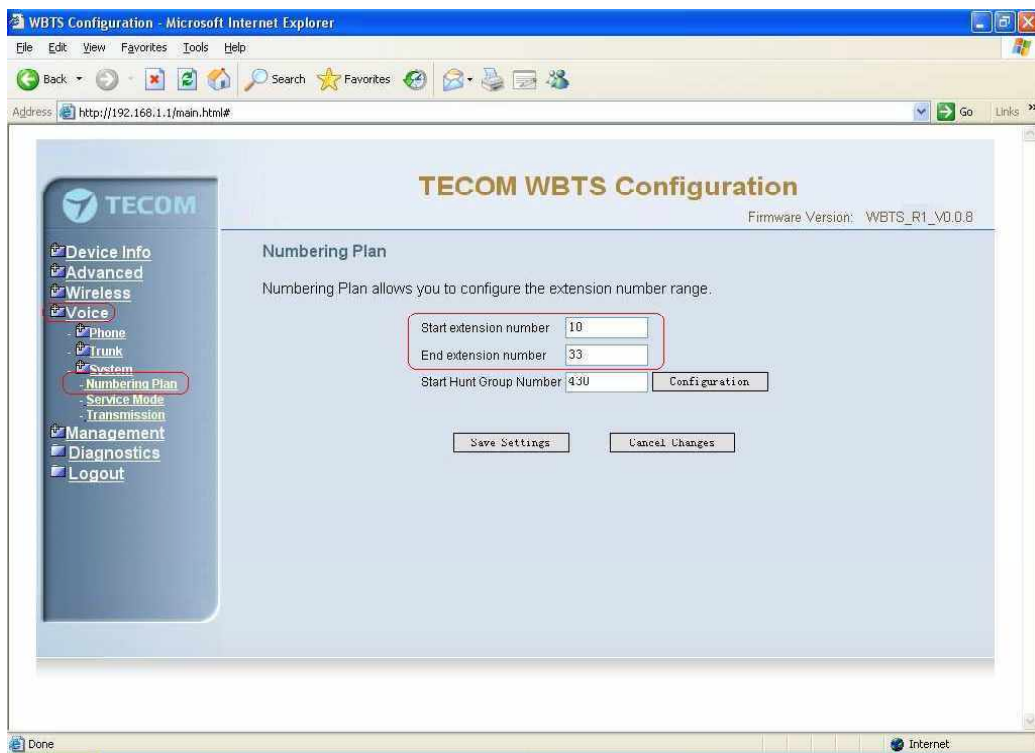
WBTS Configuration - Microsoft Internet Explorer

File Edit View Favorites Tools Help

Back Search Favorites

Address http://192.168.1.1/main.html#

Go Links

TECOM

Device Info
Advanced
Wireless
Voice
- Phone
- Trunk
- System
- Numbering Plan
- Service Mode
- Transmission
Management
Diagnostics
Logout

TECOM WBTS Configuration

Firmware Version: WBTS_R1_V0.0.8

Numbering Plan

Numbering Plan allows you to configure the extension number range.

Start extension number 10

End extension number 33

Start Hunt Group Number 430 Configuration

Save Settings Cancel Changes

Done

Internet